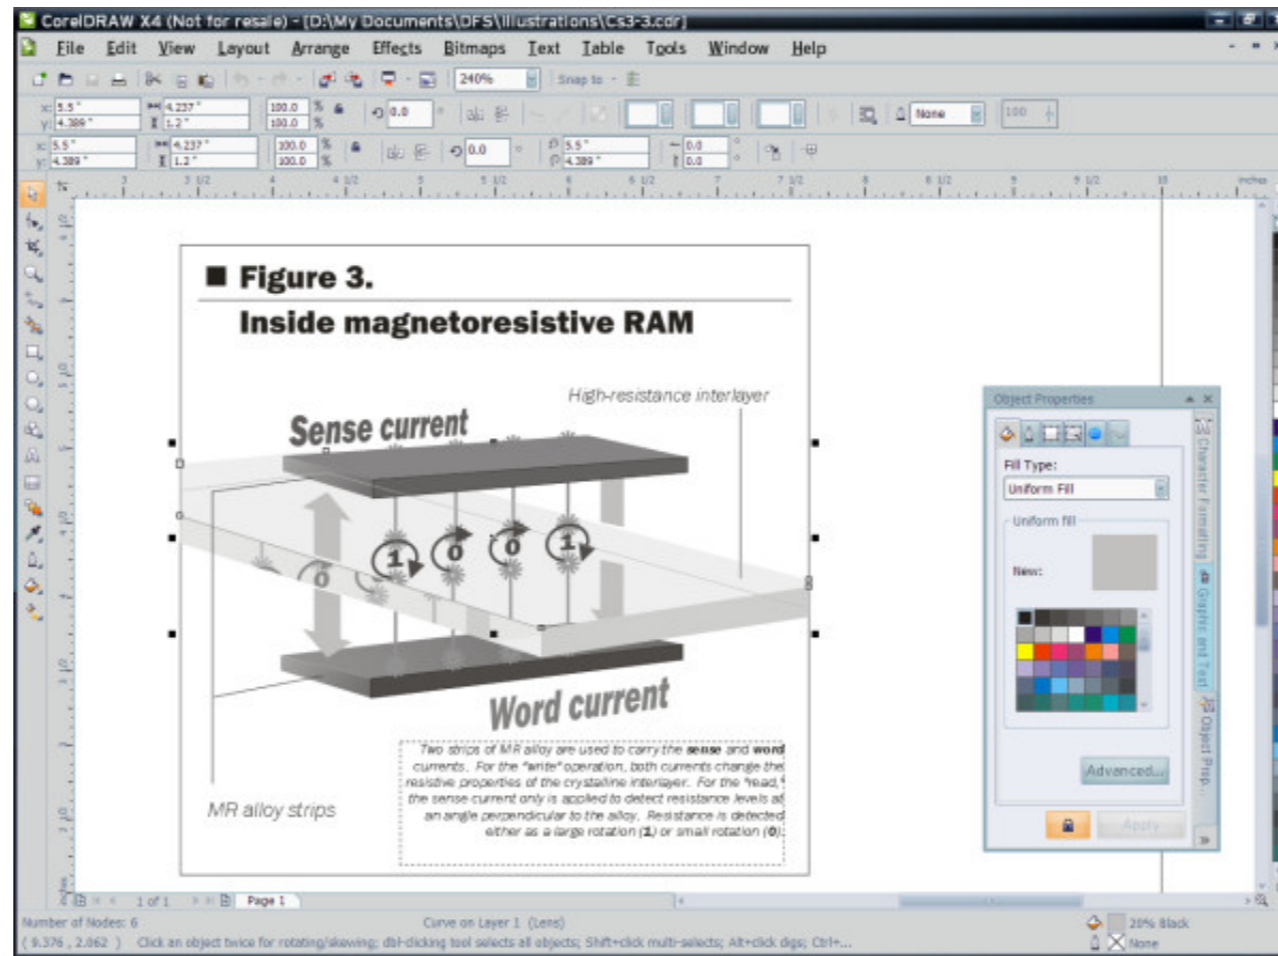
CorelDRAW X4 (Not for resale) - [D:\My Documents\DFS\Illustrations\Cs3-3.cdr]

File Edit View Layout Arrange Effects Bitmaps Text Table Tools Window Help

240% Snap to

5.5" 4.389" 4.237" 1.2" 100.0 100.0 % 0.0 None 100

5.5" 4.389" 4.237" 1.2" 100.0 100.0 % 0.0 5.5" 4.389" 0.0 0.0

3 3 1/2 4 4 1/2 5 5 1/2 6 6 1/2 7 7 1/2 8 8 1/2 9 9 1/2 10 inches

■ Figure 3.

Inside magnetoresistive RAM

High-resistance interlayer

Sense current

1 0 0 1

0

Word current

MR alloy strips

Two strips of MR alloy are used to carry the sense and word currents. For the "write" operation, both currents change the resistive properties of the crystalline interlayer. For the "read," the sense current only is applied to detect resistance levels at an angle perpendicular to the alloy. Resistance is detected either as a large rotation (1) or small rotation (0).

Object Properties

Fill Type:

Uniform Fill

Uniform fill

New:

Advanced...

Apply

Character Formatting

Graphic and Text

Object Prop...

1 of 1 Page 1

Number of Nodes: 6 Curve on Layer 1 (Lens) 20% Black

( 9.376 , 2.062 ) Click an object twice for rotating/skewing; dbl-clicking tool selects all objects; Shift+click multi-selects; Alt+click digs; Ctrl+... None